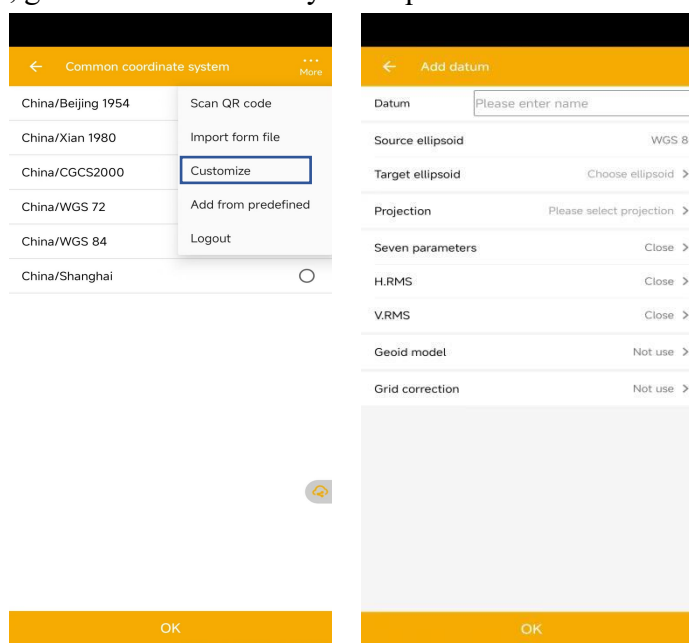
Common coordinate system

More

China/Beijing 1954

China/Xian 1980

China/CGCS2000

China/WGS 72

China/WGS 84

China/Shanghai

Scan QR code

Import form file

Customize

Add from predefined

Logout

OK

Add datum

Datum Please enter name

Source ellipsoid WGS 8

Target ellipsoid Choose ellipsoid >

Projection Please select projection >

Seven parameters Close >

H.RMS Close >

V.RMS Close >

Geoid model Not use >

Grid correction Not use >

OK